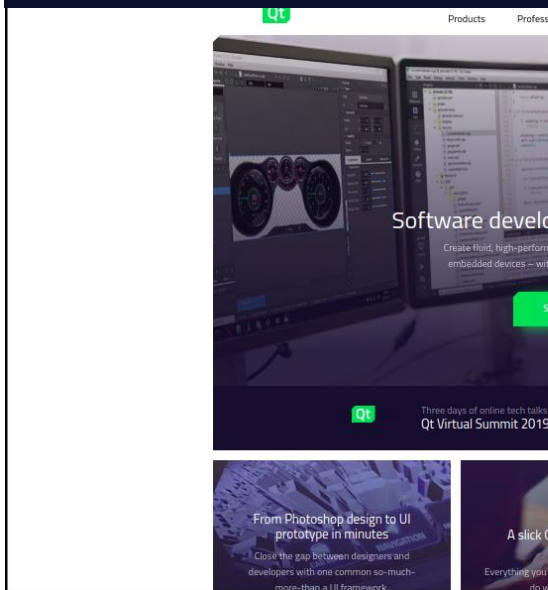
Qt

Products Profess

Software develo

Create fluid, high-perform embedded devices – wit

Qt

Three days of online tech talks

Qt Virtual Summit 2019

From Photoshop design to UI prototype in minutes

Close the gap between designers and developers with one common so-much-more-than a UI framework

A slick C

Everything you do w